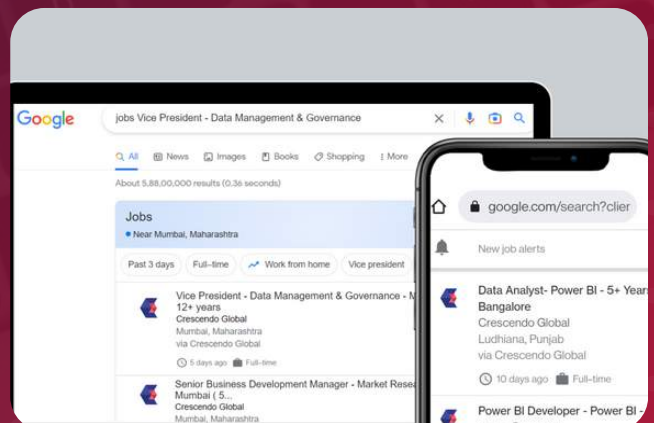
Google

jobs Vice President - Data Management & Governance

All News Images Books Shopping More

About 5,88,00,000 results (0.36 seconds)

Jobs

Near Mumbai, Maharashtra

Past 3 days Full-time Work from home Vice president

Vice President - Data Management & Governance - M 12+ years
Crescendo Global
Mumbai, Maharashtra
via Crescendo Global

5 days ago Full-time

Senior Business Development Manager - Market Resea Mumbai ( 5...
Crescendo Global
Mumbai, Maharashtra

google.com/search?clier

New job alerts

Data Analyst- Power BI - 5+ Years Bangalore
Crescendo Global
Ludhiana, Punjab
via Crescendo Global

10 days ago Full-time

Power BI Developer - Power BI -